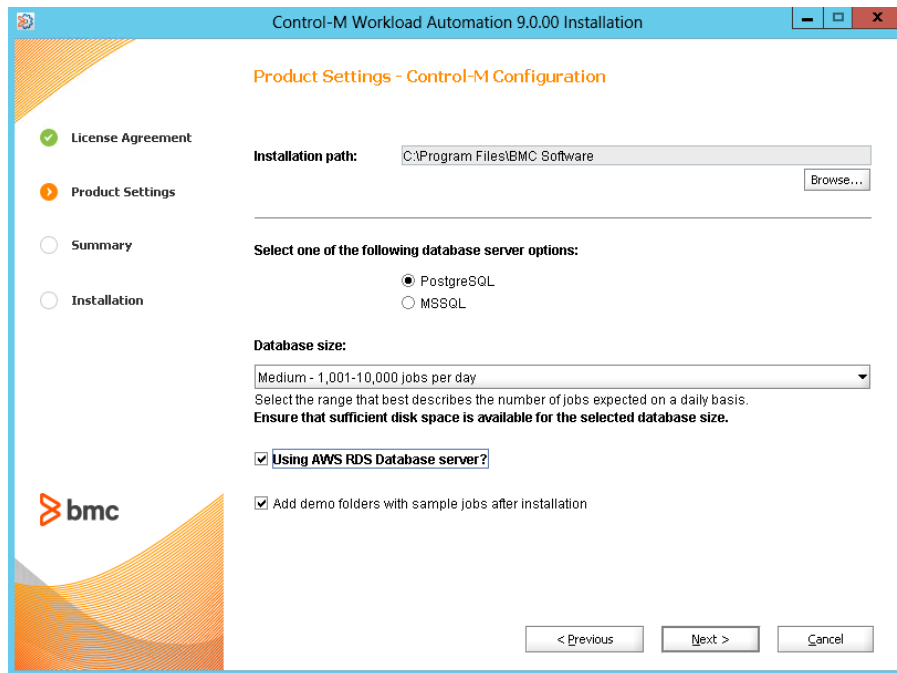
Control-M Workload Automation 9.0.00 Installation

Product Settings - Control-M Configuration

License Agreement

Product Settings

Summary

Installation

Installation path: C:\Program Files\BMC Software

Browse...

Select one of the following database server options:

PostgreSQL

MSSQL

Database size:

Medium - 1,001-10,000 jobs per day

Select the range that best describes the number of jobs expected on a daily basis.
**Ensure that sufficient disk space is available for the selected database size.**

Using AWS RDS Database server?

Add demo folders with sample jobs after installation

bmc

< Previous

Next >

Cancel